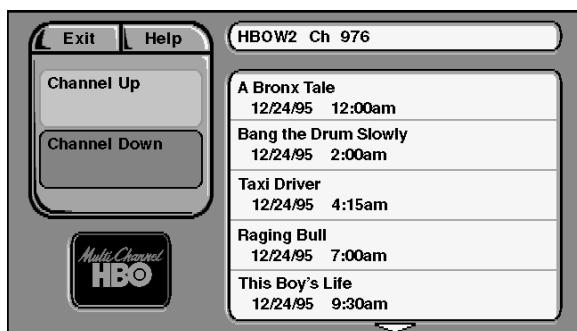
Exit
Help
Channel Up
Channel Down
Multi Channel HBO

HBOW2 Ch 976

A Bronx Tale
12/24/95 12:00am

Bang the Drum Slowly
12/24/95 2:00am

Taxi Driver
12/24/95 4:15am

Raging Bull
12/24/95 7:00am

This Boy's Life
12/24/95 9:30am